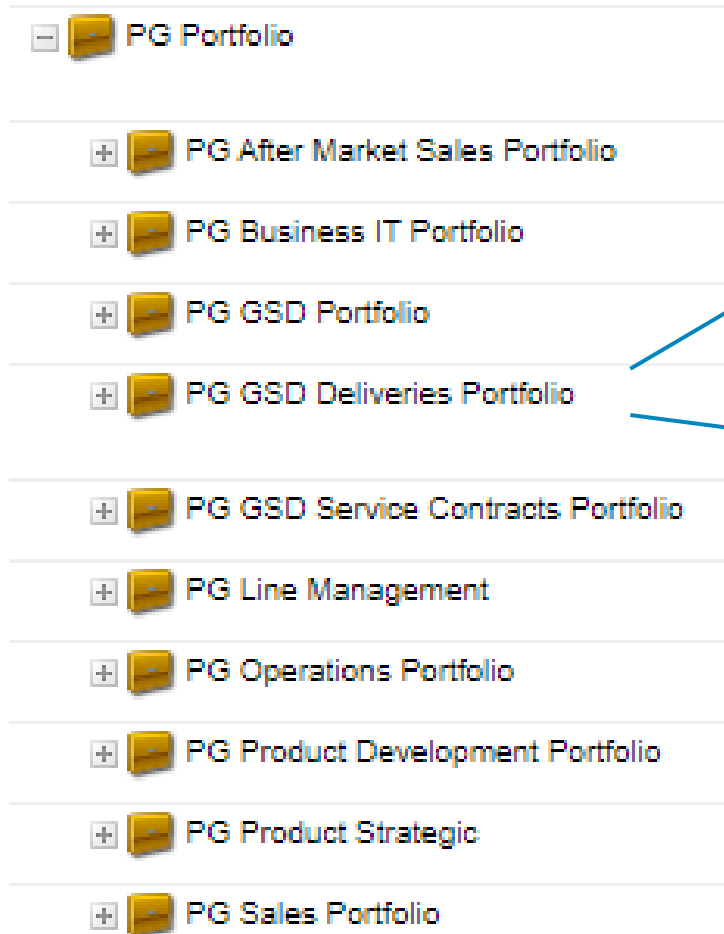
PG Portfolio

PG After Market Sales Portfolio

PG Business IT Portfolio

PG GSD Portfolio

PG GSD Deliveries Portfolio

PG GSD Service Contracts Portfolio

PG Line Management

PG Operations Portfolio

PG Product Development Portfolio

PG Product Strategic

PG Sales Portfolio